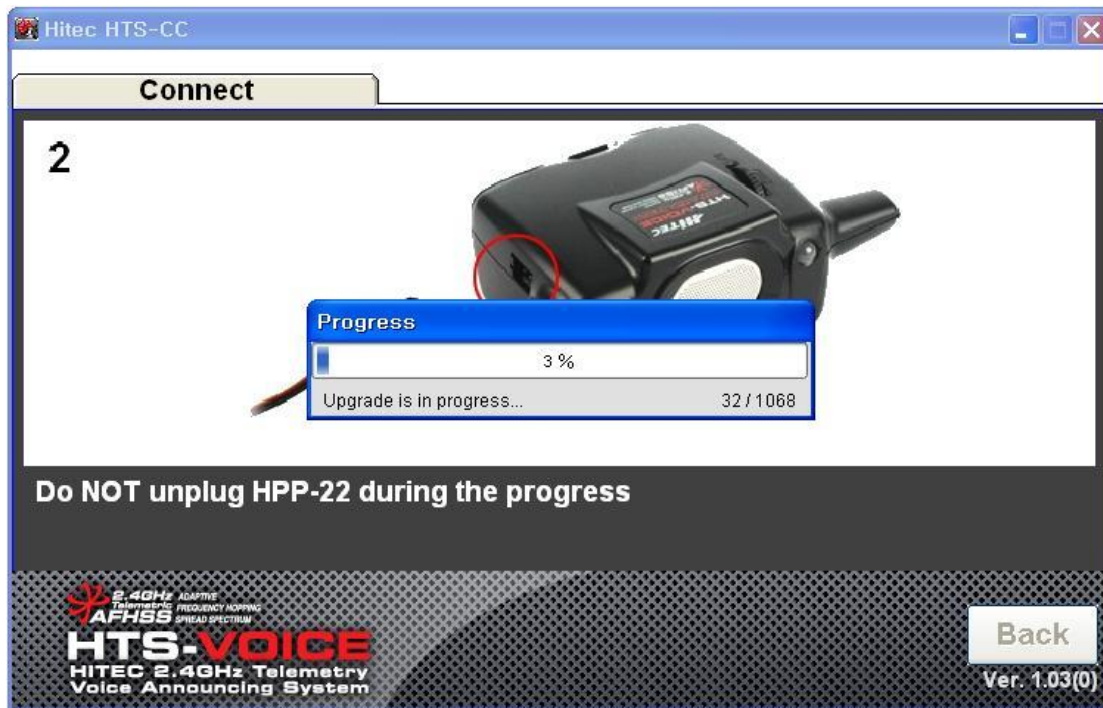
Hitec HTS-CC

Connect

2

Progress

3 %

Upgrade is in progress... 32 / 1068

Do NOT unplug HPP-22 during the progress

2.4GHz ADAPTIVE Telemetric FREQUENCY HOPPING AFHSS SPREAD SPECTRUM

HTS-VOICE

HITEC 2.4GHz Telemetry Voice Announcing System

Back

Ver. 1.03(0)